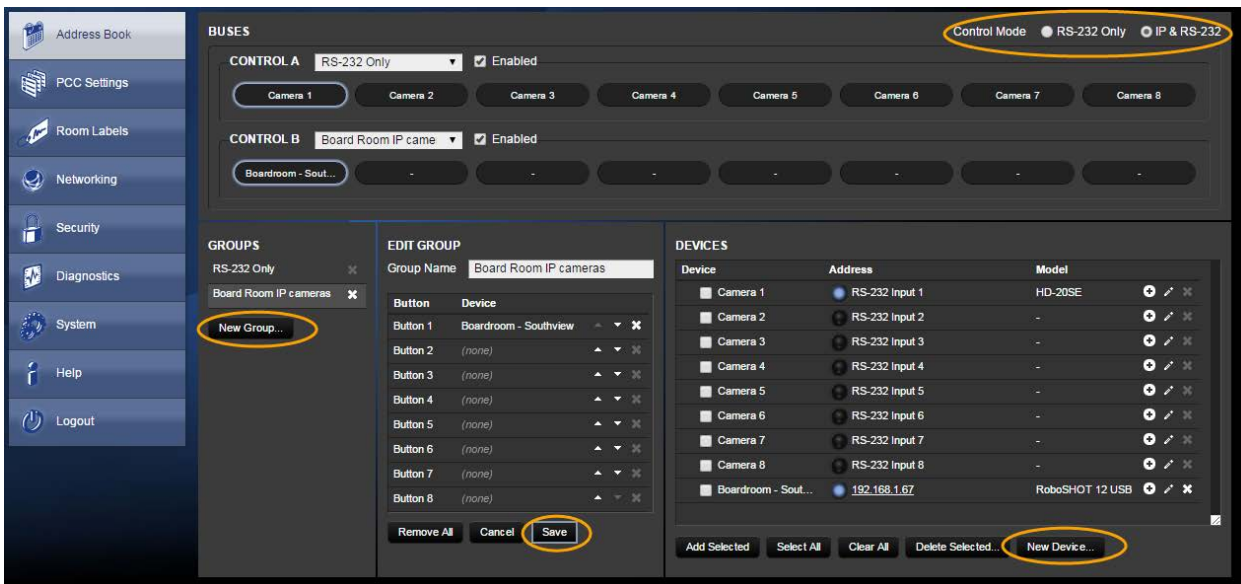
Address Book
PCC Settings
Room Labels
Networking
Security
Diagnostics
System
Help
Logout

BUSES
Control Mode RS-232 Only IP & RS-232

CONTROL A RS-232 Only Enabled
Camera 1 Camera 2 Camera 3 Camera 4 Camera 5 Camera 6 Camera 7 Camera 8

CONTROL B Board Room IP came Enabled
Boardroom - Sout... - - - - - - -

GROUPS
RS-232 Only
Board Room IP cameras
New Group...

EDIT GROUP
Group Name Board Room IP cameras

| Button | Device |
|---|---|
| Button 1 | Boardroom - Southview |
| Button 2 | (none) |
| Button 3 | (none) |
| Button 4 | (none) |
| Button 5 | (none) |
| Button 6 | (none) |
| Button 7 | (none) |
| Button 8 | (none) |

Remove All Cancel Save

DEVICES

| Device | Address | Model |
|---|---|---|
| Camera 1 | RS-232 Input 1 | HD-20SE |
| Camera 2 | RS-232 Input 2 | - |
| Camera 3 | RS-232 Input 3 | - |
| Camera 4 | RS-232 Input 4 | - |
| Camera 5 | RS-232 Input 5 | - |
| Camera 6 | RS-232 Input 6 | - |
| Camera 7 | RS-232 Input 7 | - |
| Camera 8 | RS-232 Input 8 | - |
| Boardroom - Sout... | 192.168.1.67 | RoboSHOT 12 USB |

Add Selected Select All Clear All Delete Selected... New Device...